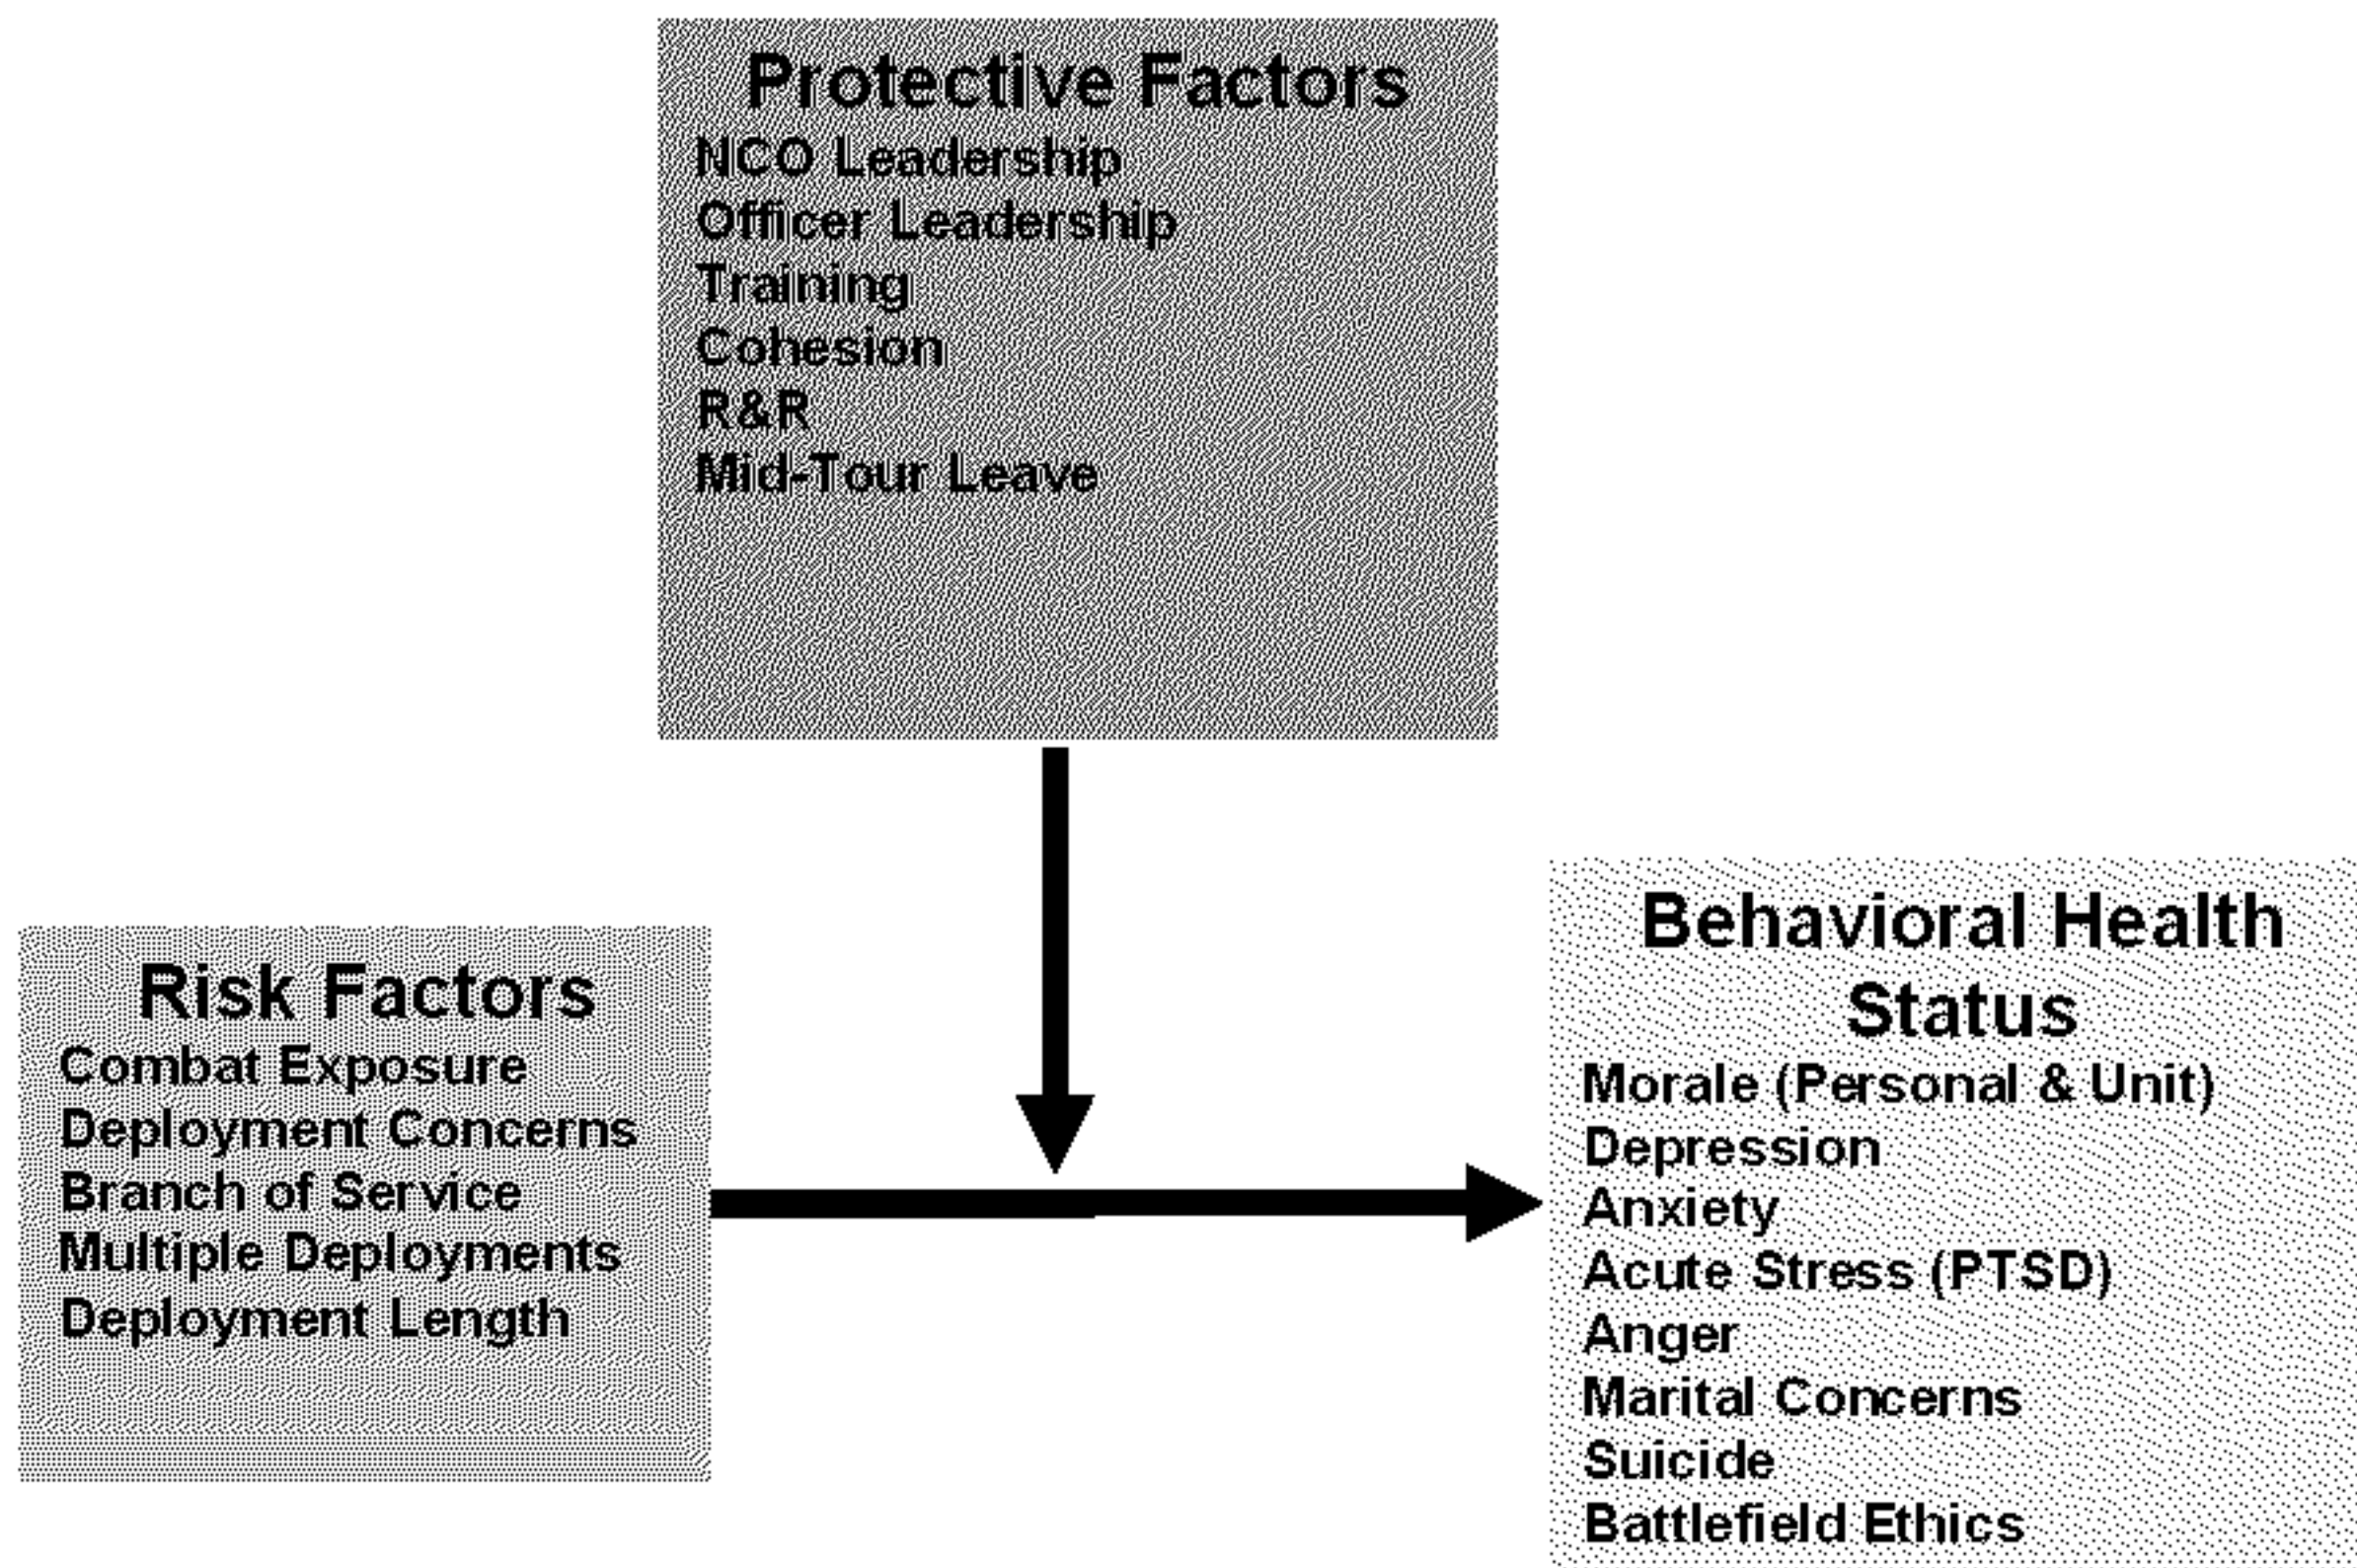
Protective Factors
NCO Leadership
Officer Leadership
Training
Cohesion
R&R
Mid-Tour Leave

Risk Factors
Combat Exposure
Deployment Concerns
Branch of Service
Multiple Deployments
Deployment Length

Behavioral Health Status
Morale (Personal & Unit)
Depression
Anxiety
Acute Stress (PTSD)
Anger
Marital Concerns
Suicide
Battlefield Ethics